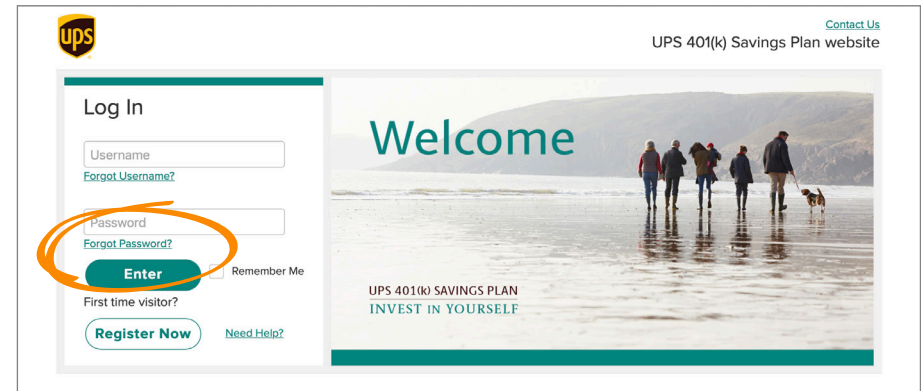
ups

Contact Us

UPS 401(k) Savings Plan website

Log In

Username

Forgot Username?

Password

Forgot Password?

Enter

Remember Me

First time visitor?

Register Now

Need Help?

Welcome

UPS 401(k) SAVINGS PLAN

INVEST IN YOURSELF